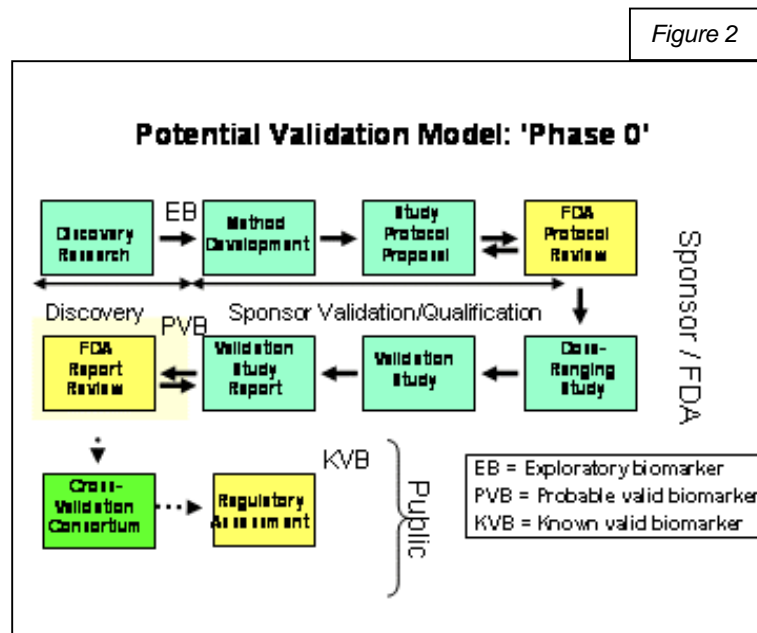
Figure 2

Potential Validation Model: 'Phase 0'

Discovery Research

EB

Method Development

Study Protocol Proposal

FDA Protocol Review

Sponsor / FDA

Discovery

Sponsor Validation/Qualification

PVB

FDA Report Review

Validation Study Report

Validation Study

Dose-Ranging Study

KVB

Cross-Validation Consortium

Regulatory Assessment

Public

EB = Exploratory biomarker
PVB = Probable valid biomarker
KVB = Known valid biomarker